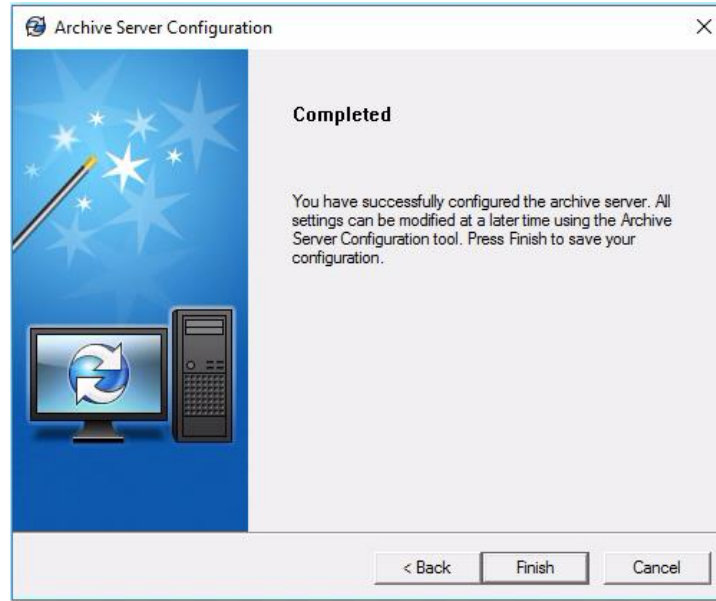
Archive Server Configuration

×

Completed

You have successfully configured the archive server. All settings can be modified at a later time using the Archive Server Configuration tool. Press Finish to save your configuration.

< Back

Finish

Cancel